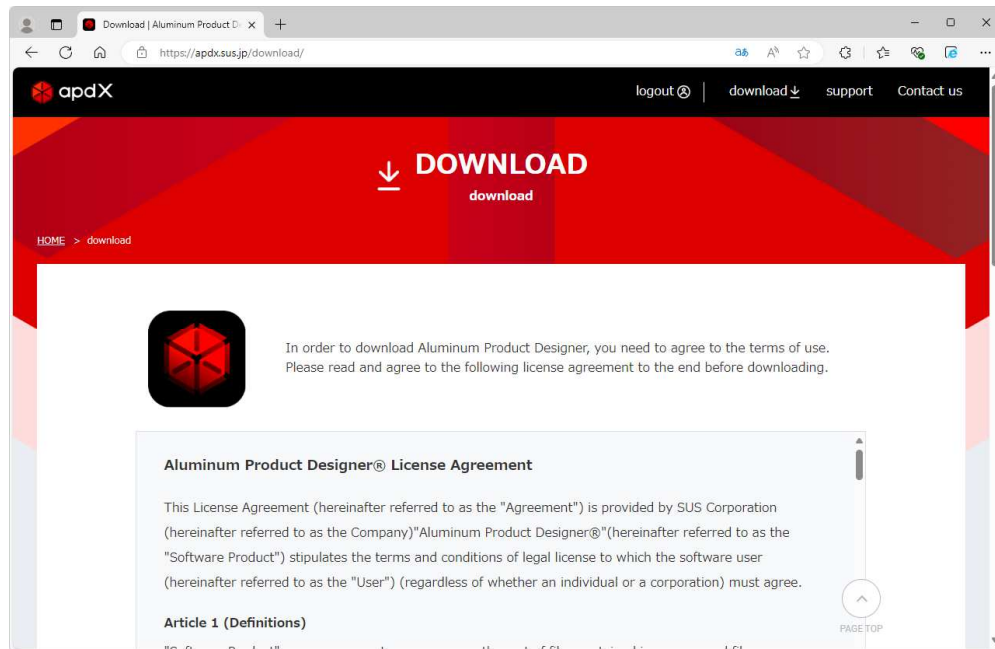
Download | Aluminum Product D

https://apdx.sus.jp/download/

apdX

logout

download

support

Contact us

DOWNLOAD

download

HOME > download

In order to download Aluminum Product Designer, you need to agree to the terms of use. Please read and agree to the following license agreement to the end before downloading.

Aluminum Product Designer® License Agreement

This License Agreement (hereinafter referred to as the "Agreement") is provided by SUS Corporation (hereinafter referred to as the Company)"Aluminum Product Designer®"(hereinafter referred to as the "Software Product") stipulates the terms and conditions of legal license to which the software user (hereinafter referred to as the "User") (regardless of whether an individual or a corporation) must agree.

Article 1 (Definitions)

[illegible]

PAGE TOP